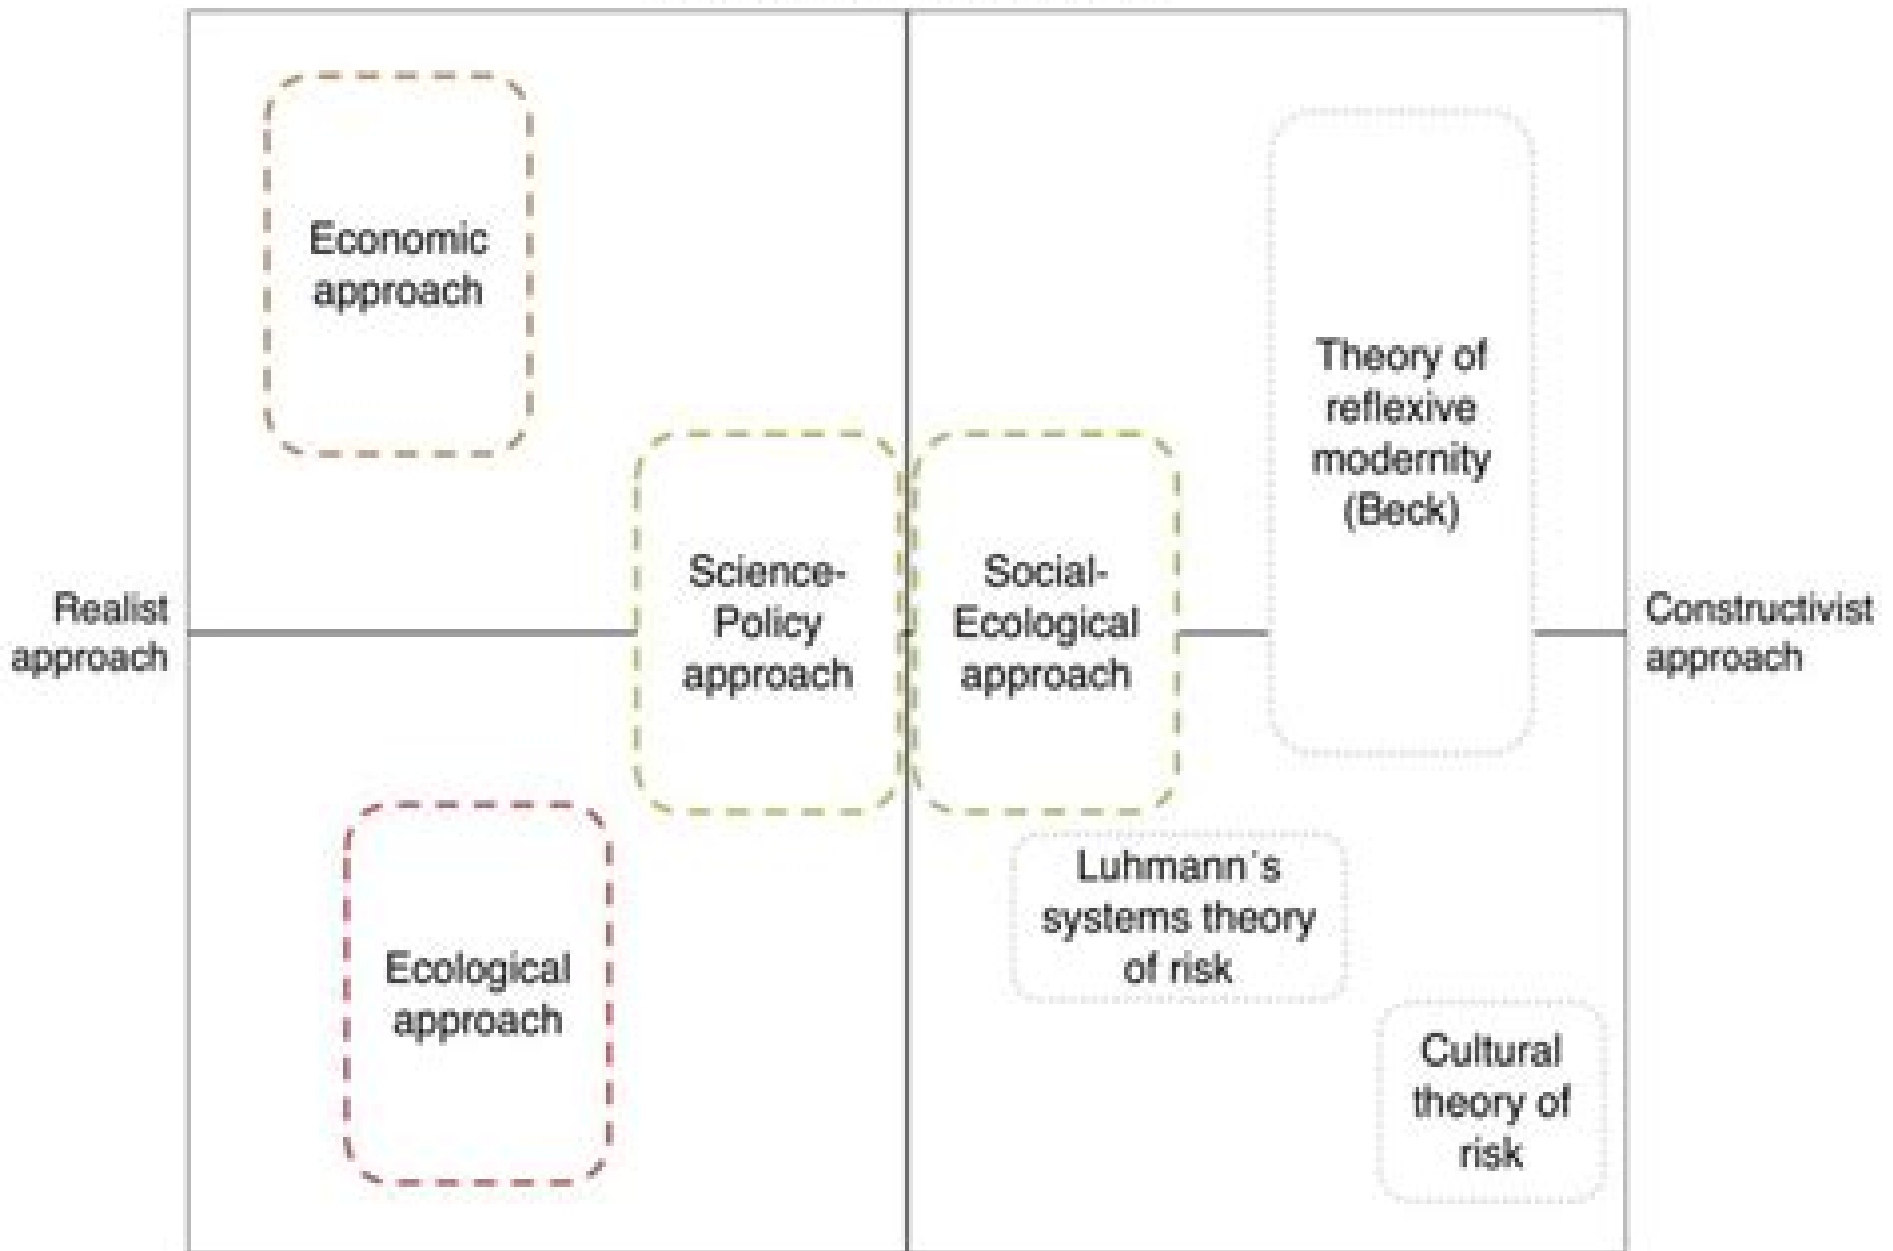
Economic approach

Theory of reflexive modernity (Beck)

Science-Policy approach

Social-Ecological approach

Realist approach

Constructivist approach

Luhmann´s systems theory of risk

Ecological approach

Cultural theory of risk